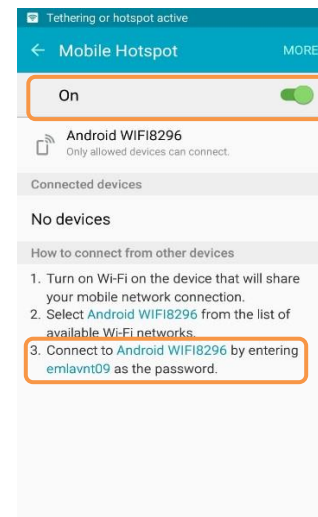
Tethering or hotspot active

← Mobile Hotspot MORE

On

Android WIFI8296
Only allowed devices can connect.

Connected devices

No devices

How to connect from other devices

1. Turn on Wi-Fi on the device that will share your mobile network connection.
2. Select Android WIFI8296 from the list of available Wi-Fi networks.
3. Connect to Android WIFI8296 by entering emlavnt09 as the password.